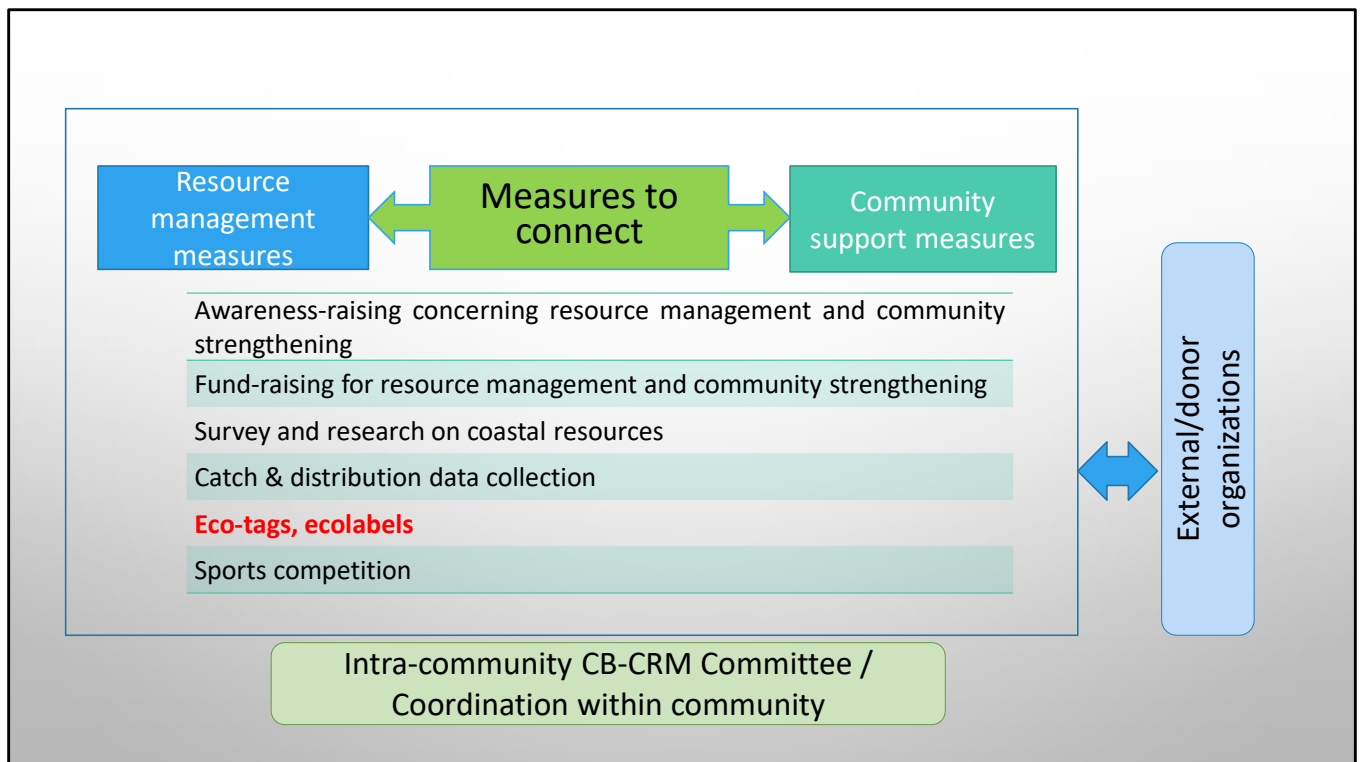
Resource management measures

Measures to connect

Community support measures

| Awareness-raising concerning resource management and community strengthening |
|---|
| Fund-raising for resource management and community strengthening |
| Survey and research on coastal resources |
| Catch & distribution data collection |
| Eco-tags, ecolabels |
| Sports competition |

External/donor organizations

Intra-community CB-CRM Committee / Coordination within community